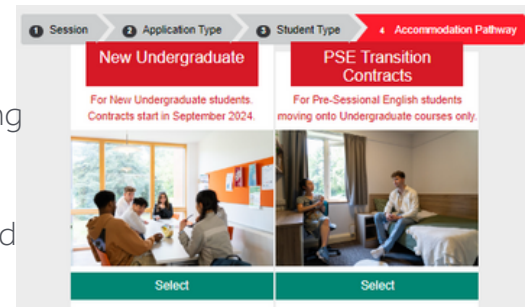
1 Session
2 Application Type
3 Student Type
4 Accommodation Pathway

New Undergraduate

For New Undergraduate students. Contracts start in September 2024.

Select

PSE Transition Contracts

For Pre-Sessional English students moving onto Undergraduate courses only.

Select

ng

d